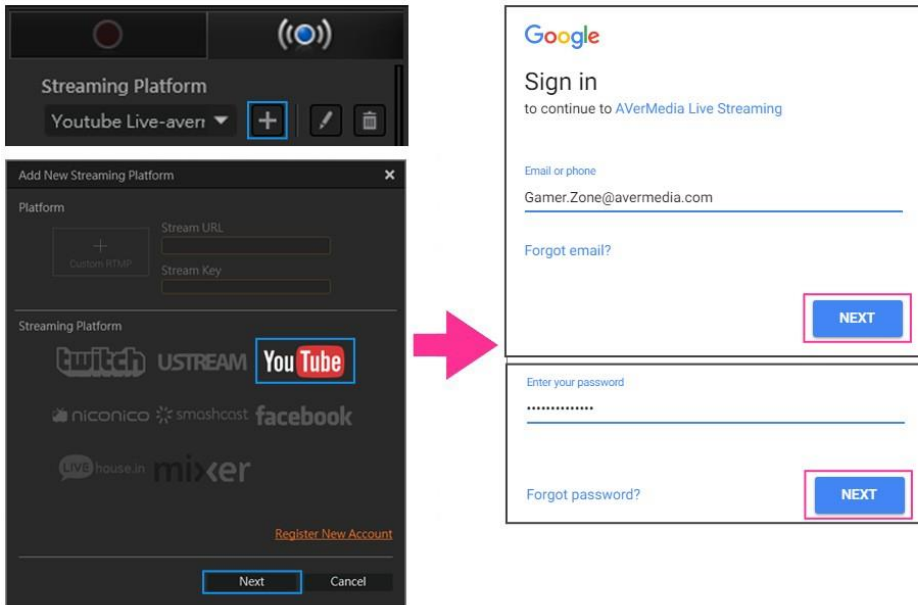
Streaming Platform
Youtube Live-aver

Add New Streaming Platform
Platform
Custom RTMP
Stream URL
Stream Key
Streaming Platform
twitch USTREAM YouTube
niconico smashcast facebook
LIVE house.in mixer
Register New Account
Next Cancel

Google
Sign in
to continue to AVerMedia Live Streaming
Email or phone
Gamer.Zone@avermedia.com
Forgot email?
NEXT

Enter your password
••••••••••••••
Forgot password?
NEXT